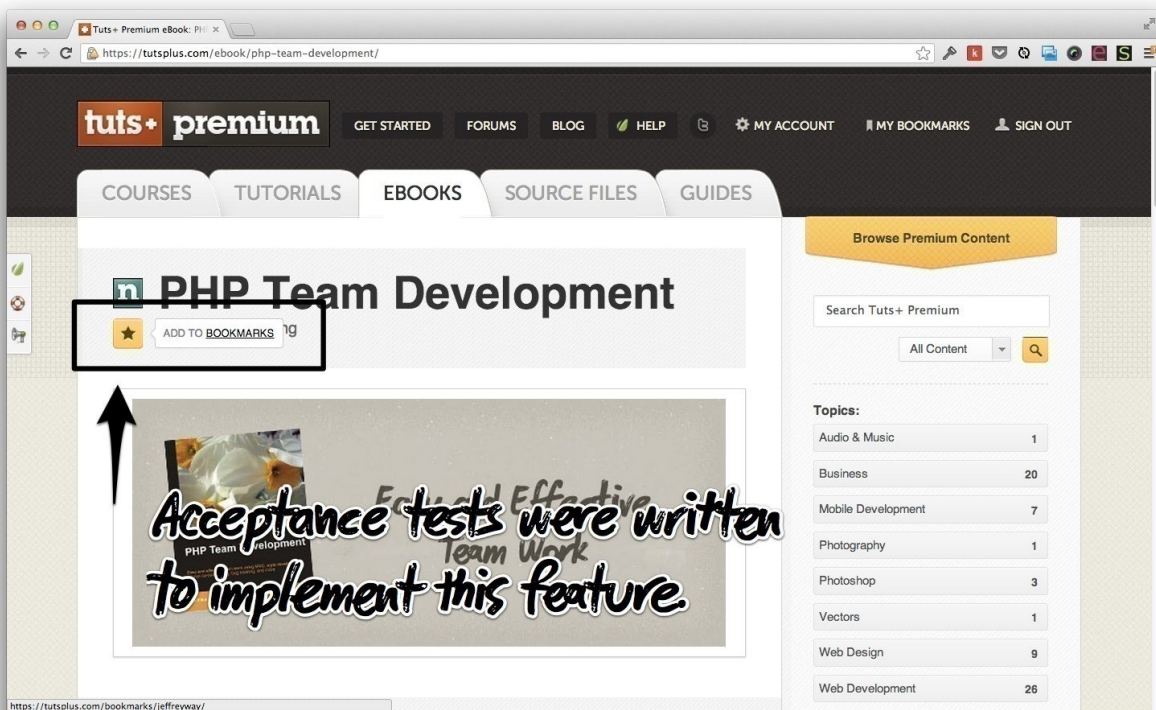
Tuts+ Premium eBook: PH ×

https://tutsplus.com/ebook/php-team-development/

tuts+ premium

GET STARTED FORUMS BLOG HELP MY ACCOUNT MY BOOKMARKS SIGN OUT

COURSES TUTORIALS EBOOKS SOURCE FILES GUIDES

Browse Premium Content

n PHP Team Development

ADD TO BOOKMARKS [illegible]g

Search Tuts+ Premium

All Content

Topics:

| | |
|---|---|
| Audio & Music | 1 |
| Business | 20 |
| Mobile Development | 7 |
| Photography | 1 |
| Photoshop | 3 |
| Vectors | 1 |
| Web Design | 9 |
| Web Development | 26 |

PHP Team Development

Easy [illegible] Effective Team Work

Acceptance tests were written to implement this feature.

https://tutsplus.com/bookmarks/jeffreyway/